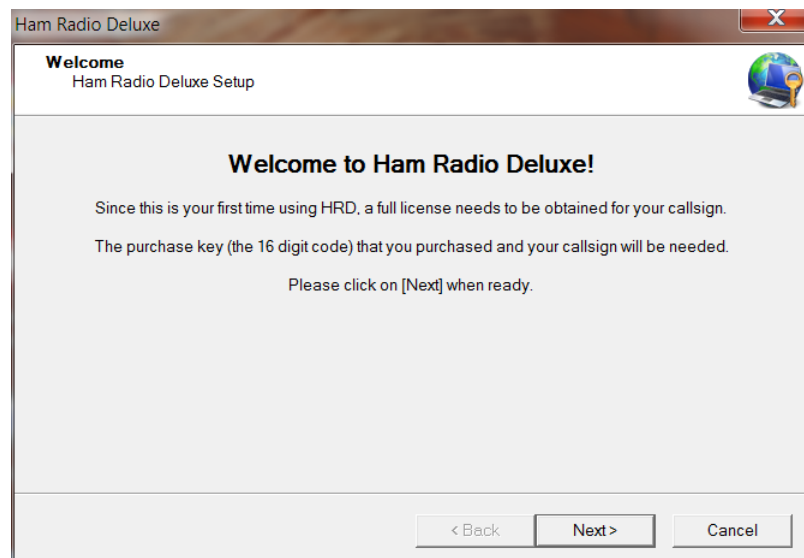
Ham Radio Deluxe

Welcome
Ham Radio Deluxe Setup

Welcome to Ham Radio Deluxe!

Since this is your first time using HRD, a full license needs to be obtained for your callsign.

The purchase key (the 16 digit code) that you purchased and your callsign will be needed.

Please click on [Next] when ready.

< Back
Next >
Cancel